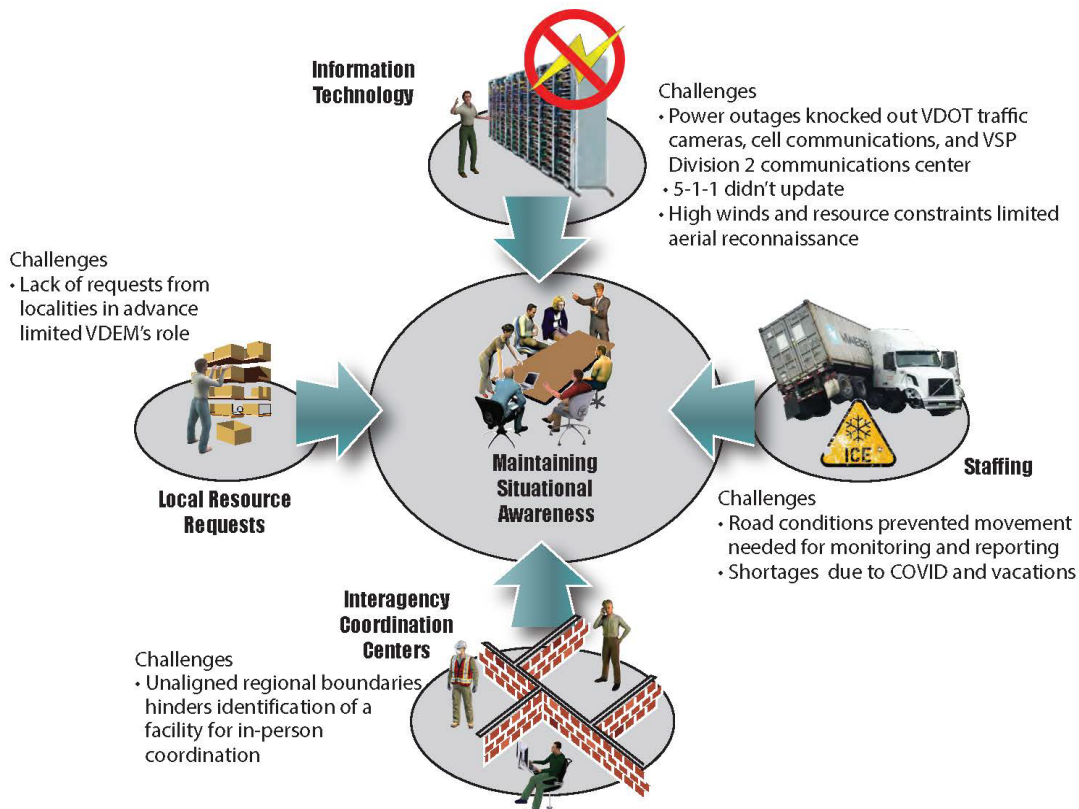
Information Technology

Challenges
• Power outages knocked out VDOT traffic cameras, cell communications, and VSP Division 2 communications center
• 5-1-1 didn't update
• High winds and resource constraints limited aerial reconnaissance

Challenges
• Lack of requests from localities in advance limited VDEM's role

Local Resource Requests

Maintaining Situational Awareness

ICE

Staffing

Challenges
• Road conditions prevented movement needed for monitoring and reporting
• Shortages due to COVID and vacations

Interagency Coordination Centers

Challenges
• Unaligned regional boundaries hinders identification of a facility for in-person coordination